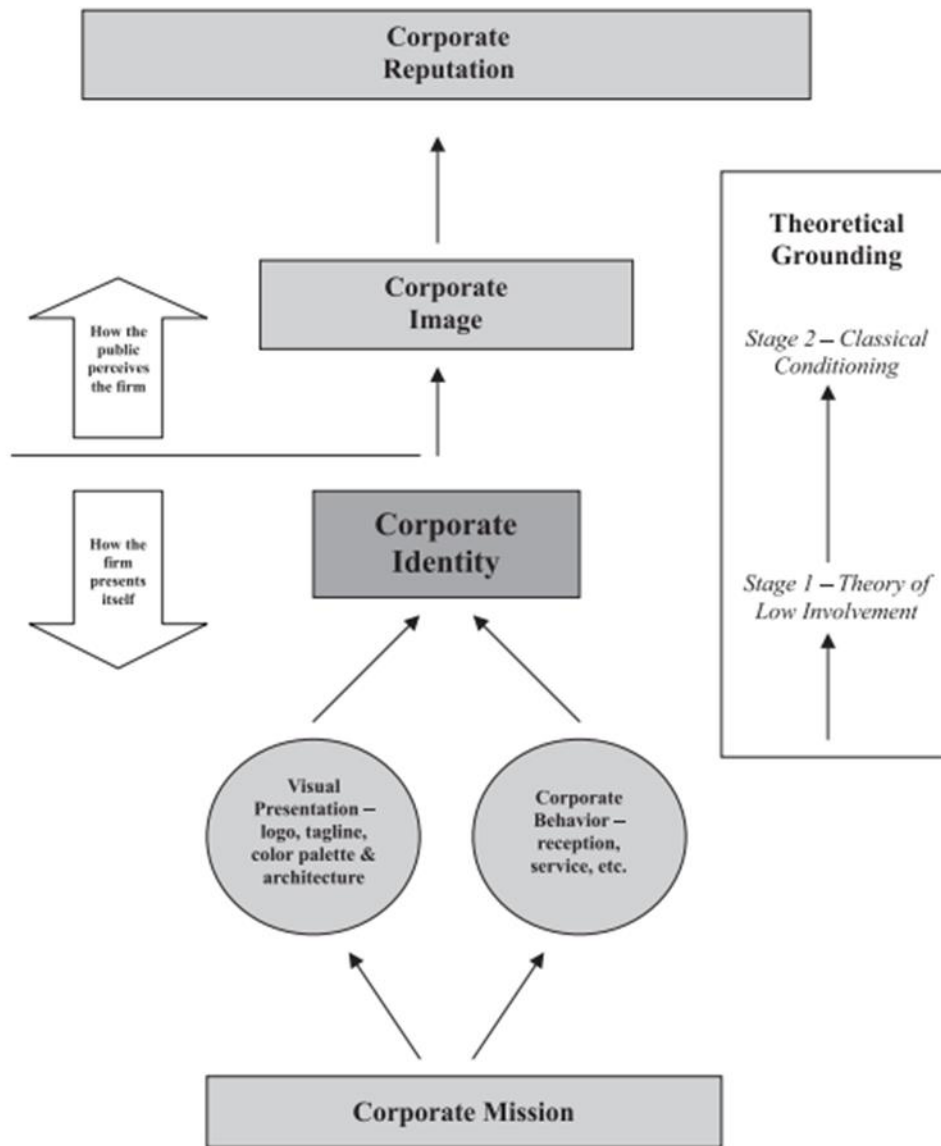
Corporate Reputation

Theoretical Grounding

Corporate Image

How the public perceives the firm

Stage 2 – Classical Conditioning

How the firm presents itself

Corporate Identity

Stage 1 – Theory of Low Involvement

Visual Presentation – logo, tagline, color palette & architecture

Corporate Behavior – reception, service, etc.

Corporate Mission